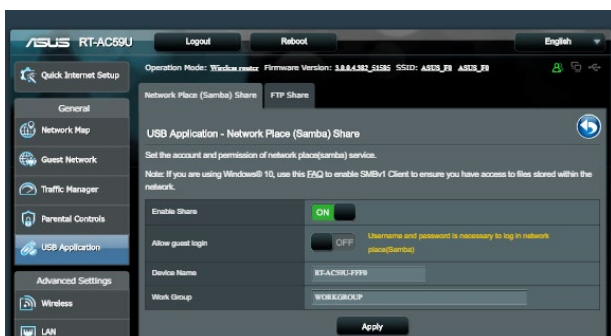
/ISUS RT-AC59U

Logout

Reboot

English

Quick Internet Setup

Operation Mode: Wireless router Firmware Version: 3.0.0.4.382_51585 SSID: ASUS_F8 ASUS_F8

Network Place (Samba) Share

FTP Share

General

Network Map

Guest Network

Traffic Manager

Parental Controls

USB Application

Advanced Settings

Wireless

LAN

USB Application - Network Place (Samba) Share

Set the account and permission of network place(samba) service.

Note: If you are using Windows® 10, use this FAQ to enable SMBv1 Client to ensure you have access to files stored within the network.

| | |
|---|---|
| Enable Share | ON |
| Allow guest login | OFF Username and password is necessary to log in network place(Samba) |
| Device Name | RT-AC59U-FFF0 |
| Work Group | WORKGROUP |

Apply